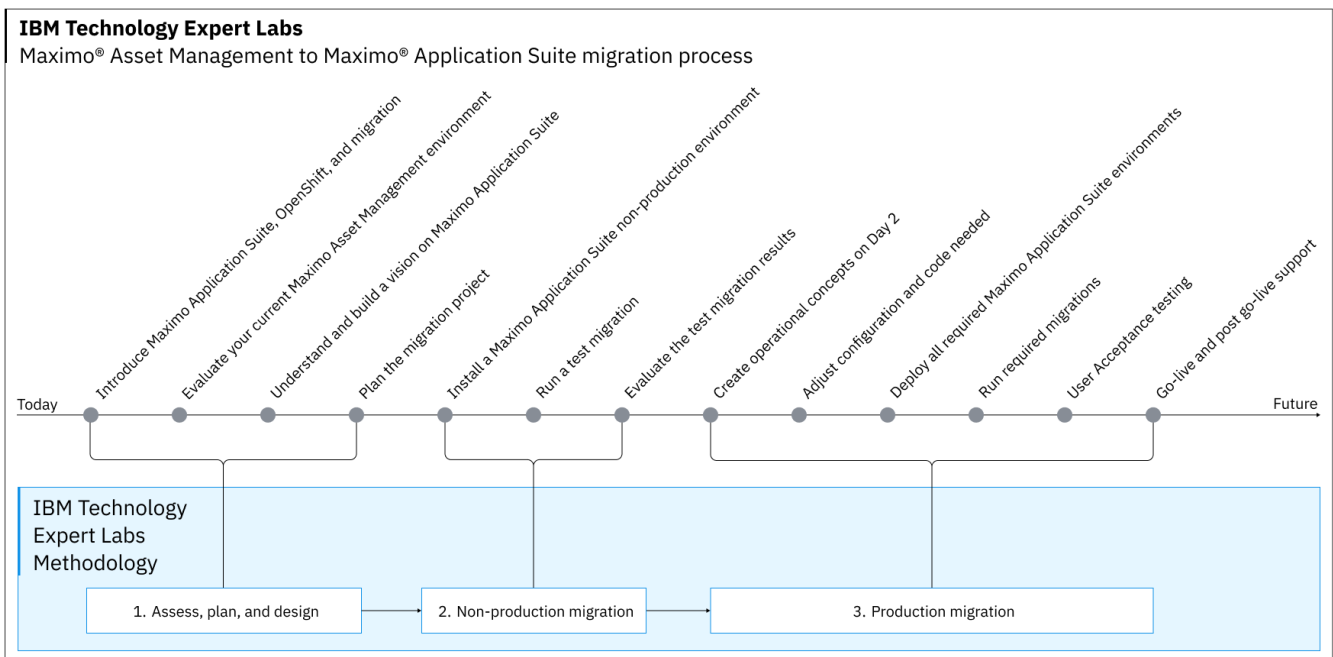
IBM Technology Expert Labs
Maximo® Asset Management to Maximo® Application Suite migration process

Introduce Maximo Application Suite, OpenShift, and migration
Evaluate your current Maximo Asset Management environment
Understand and build a vision on Maximo Application Suite
Plan the migration project
Install a Maximo Application Suite non-production environment
Run a test migration
Evaluate the test migration results
Create operational concepts on Day 2
Adjust configuration and code needed
Deploy all required Maximo Application Suite environments
Run required migrations
User Acceptance testing
Go-live and post go-live support

Today
Future

IBM Technology Expert Labs Methodology

1. Assess, plan, and design
2. Non-production migration
3. Production migration